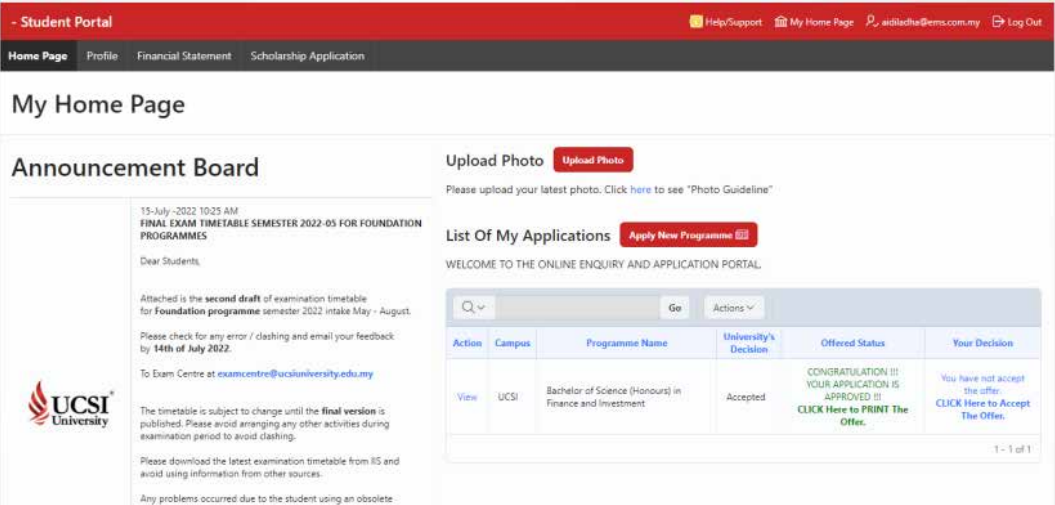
- Student Portal

Help/Support My Home Page aidiladha@ems.com.my Log Out

Home Page Profile Financial Statement Scholarship Application

My Home Page

Announcement Board

UCSI University

15-July -2022 10:25 AM
FINAL EXAM TIMETABLE SEMESTER 2022-05 FOR FOUNDATION PROGRAMMES

Dear Students,

Attached is the **second draft** of examination timetable for **Foundation programme** semester 2022 intake May - August.

Please check for any error / clashing and email your feedback by **14th of July 2022**.

To Exam Centre at examcentre@ucsiuniversity.edu.my

The timetable is subject to change until the **final version** is published. Please avoid arranging any other activities during examination period to avoid clashing.

Please download the latest examination timetable from IIS and avoid using information from other sources.

Any problems occurred due to the student using an obsolete

Upload Photo Upload Photo

Please upload your latest photo. Click here to see "Photo Guideline"

List Of My Applications Apply New Programme

WELCOME TO THE ONLINE ENQUIRY AND APPLICATION PORTAL.

Go Actions

| Action | Campus | Programme Name | University's Decision | Offered Status | Your Decision |
|---|---|---|---|---|---|
| View | UCSI | Bachelor of Science (Honours) in Finance and Investment | Accepted | CONGRATULATION !!! YOUR APPLICATION IS APPROVED !!! CLICK Here to PRINT The Offer. | You have not accept the offer. CLICK Here to Accept The Offer. |

1 - 1 of 1